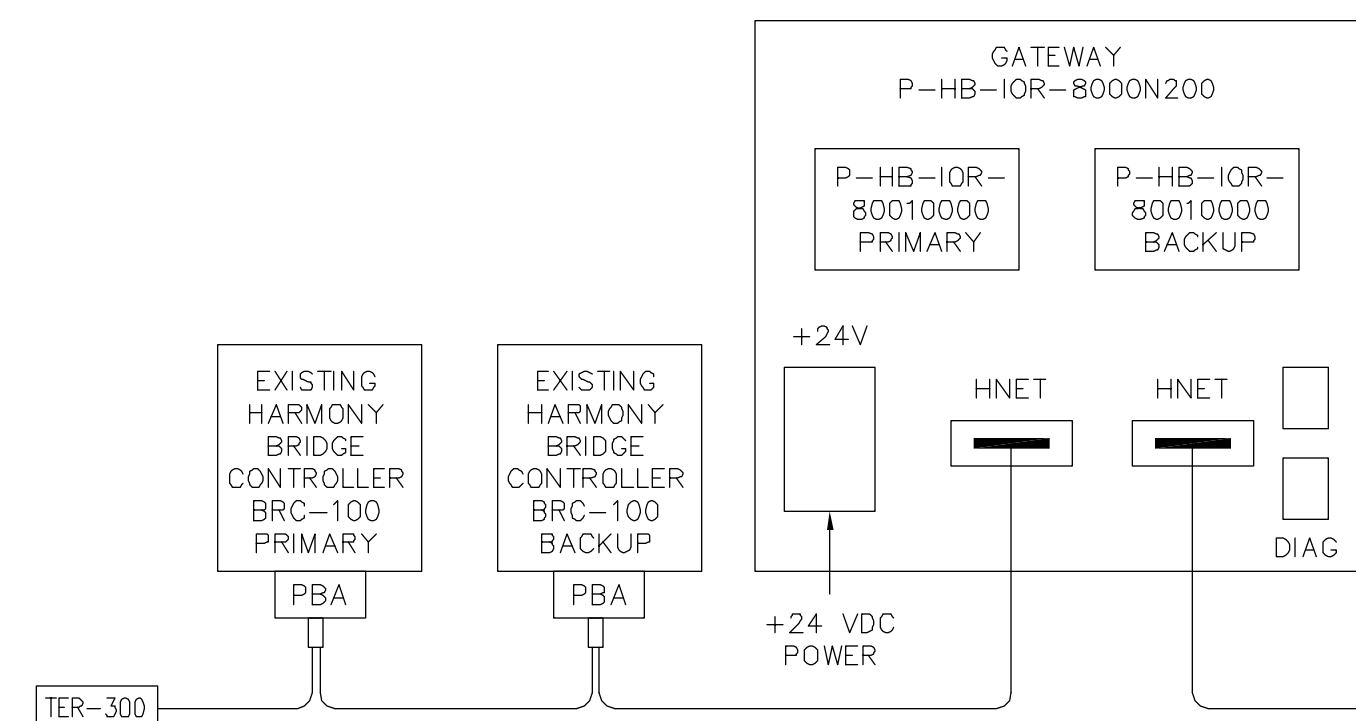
GATEWAY
P–HB–IOR–8000N200

P–HB–IOR–
80010000
PRIMARY

P–HB–IOR–
80010000
BACKUP

+24V

HNET

HNET

DIAG

EXISTING
HARMONY
BRIDGE
CONTROLLER
BRC–100
PRIMARY

PBA

EXISTING
HARMONY
BRIDGE
CONTROLLER
BRC–100
BACKUP

PBA

+24 VDC
POWER

TER–300